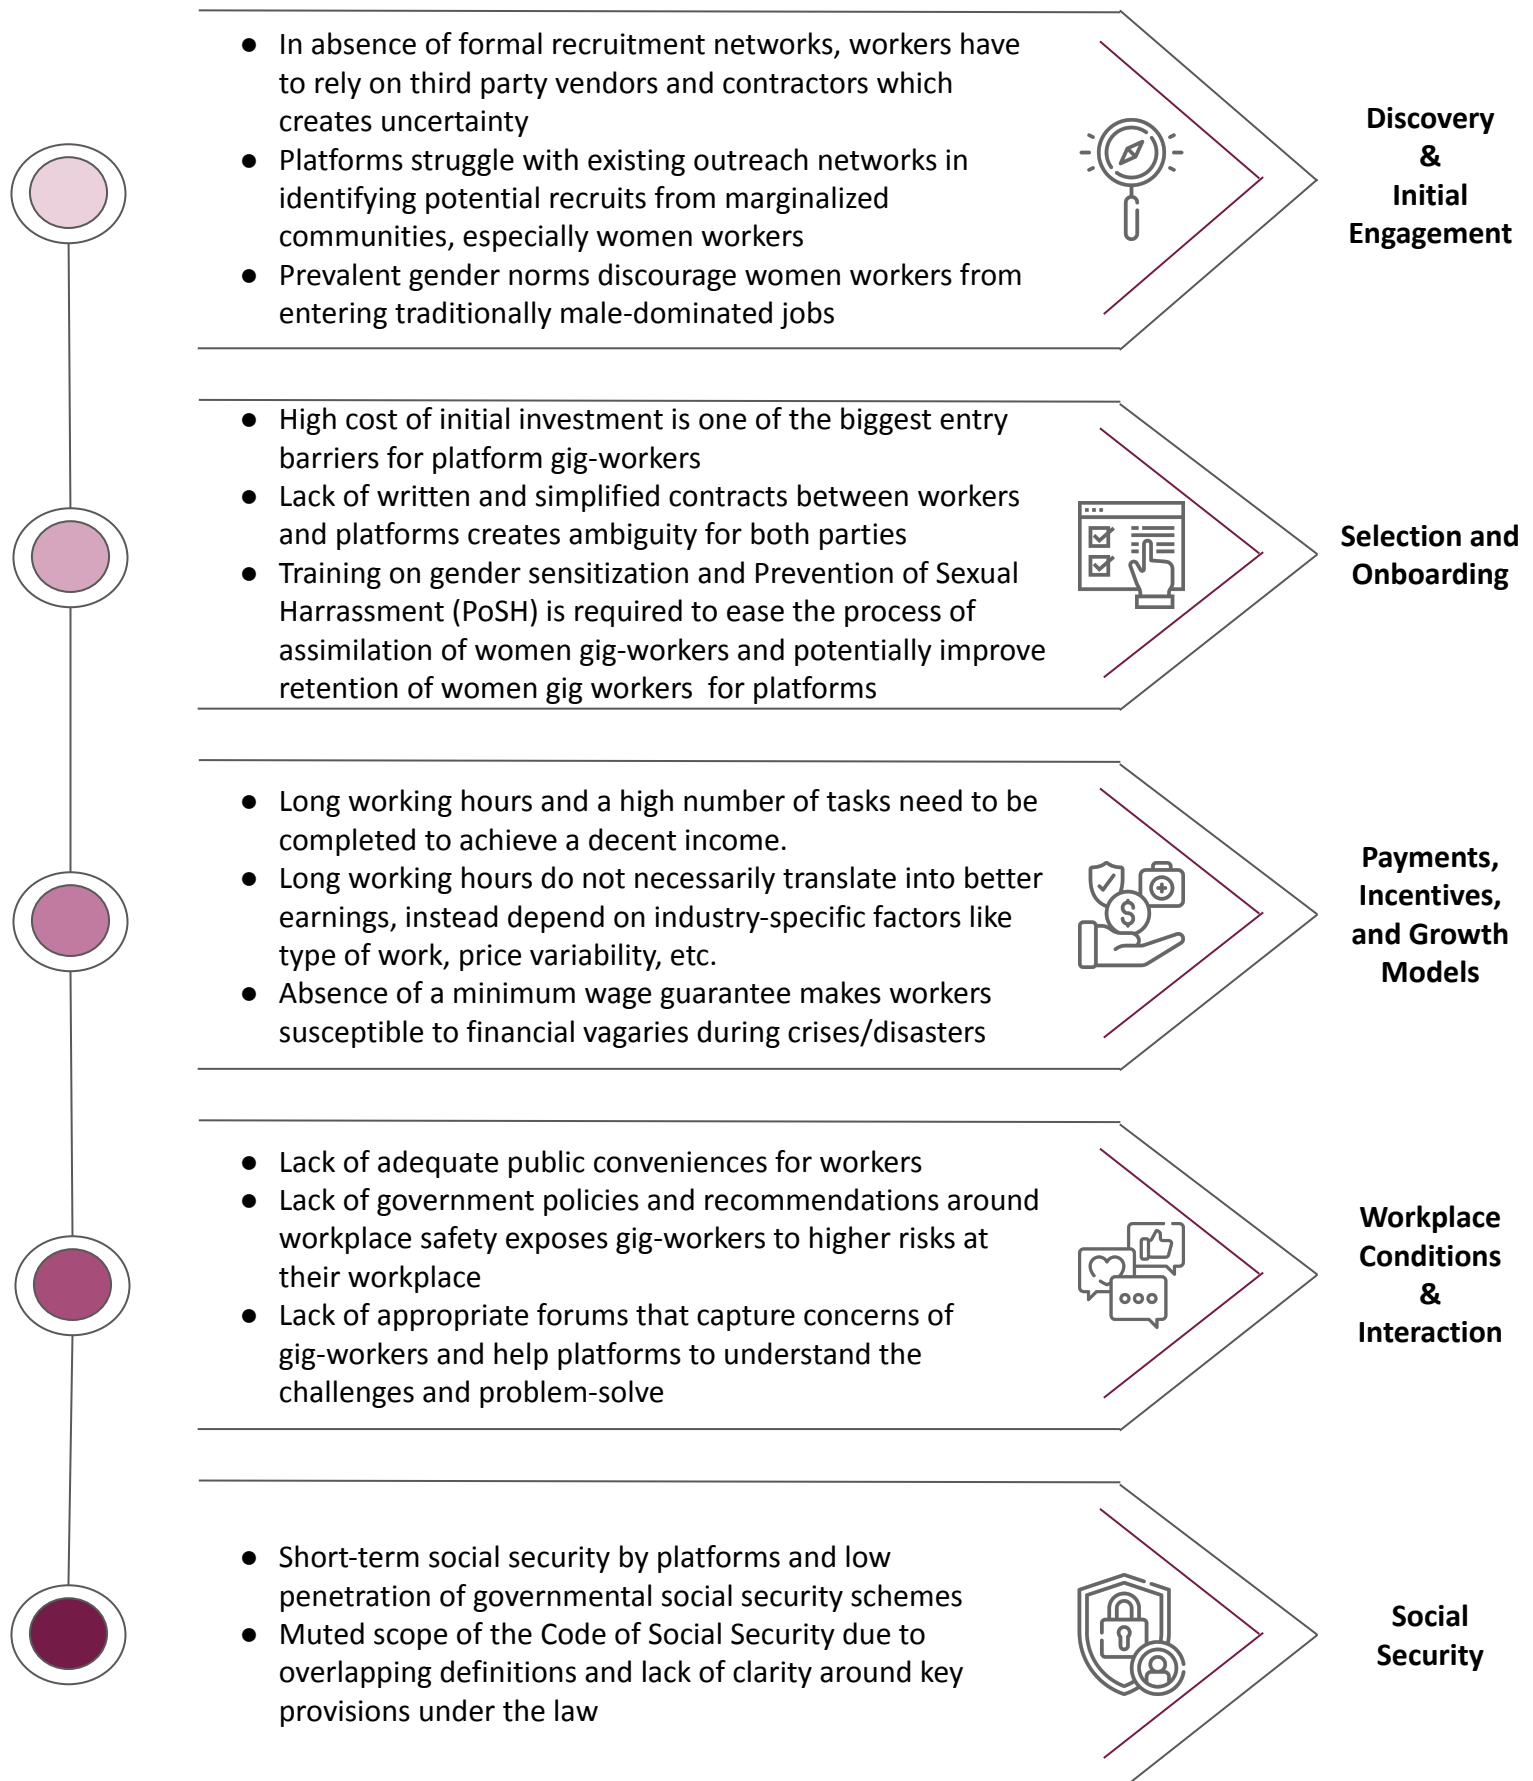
- In absence of formal recruitment networks, workers have to rely on third party vendors and contractors which creates uncertainty
- Platforms struggle with existing outreach networks in identifying potential recruits from marginalized communities, especially women workers
- Prevalent gender norms discourage women workers from entering traditionally male-dominated jobs

Discovery & Initial Engagement

- High cost of initial investment is one of the biggest entry barriers for platform gig-workers
- Lack of written and simplified contracts between workers and platforms creates ambiguity for both parties
- Training on gender sensitization and Prevention of Sexual Harrassment (PoSH) is required to ease the process of assimilation of women gig-workers and potentially improve retention of women gig workers for platforms

Selection and Onboarding

- Long working hours and a high number of tasks need to be completed to achieve a decent income.
- Long working hours do not necessarily translate into better earnings, instead depend on industry-specific factors like type of work, price variability, etc.
- Absence of a minimum wage guarantee makes workers susceptible to financial vagaries during crises/disasters

Payments, Incentives, and Growth Models

- Lack of adequate public conveniences for workers
- Lack of government policies and recommendations around workplace safety exposes gig-workers to higher risks at their workplace
- Lack of appropriate forums that capture concerns of gig-workers and help platforms to understand the challenges and problem-solve

Workplace Conditions & Interaction

- Short-term social security by platforms and low penetration of governmental social security schemes
- Muted scope of the Code of Social Security due to overlapping definitions and lack of clarity around key provisions under the law

Social Security